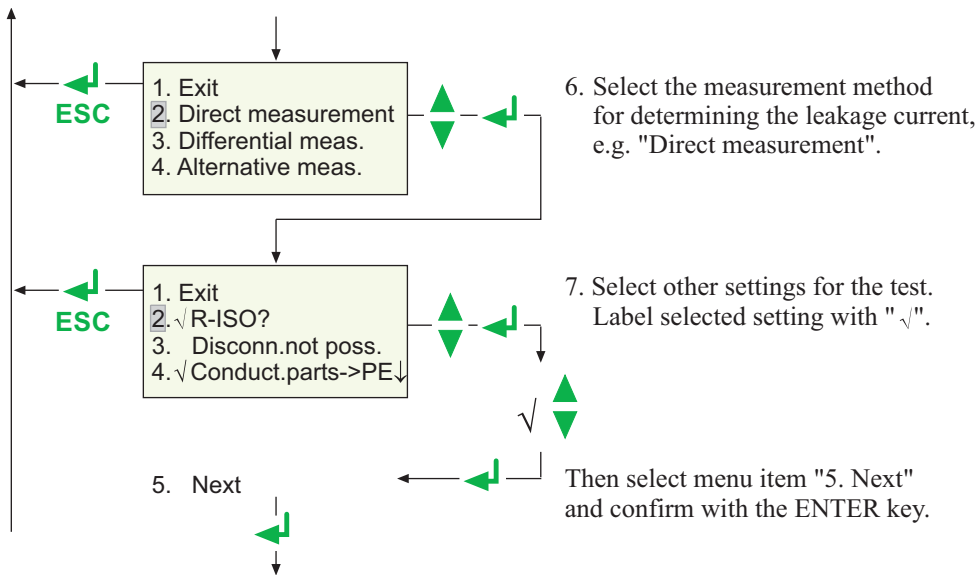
ESC

1. Exit
2. Direct measurement
3. Differential meas.
4. Alternative meas.

6. Select the measurement method for determining the leakage current, e.g. "Direct measurement".

ESC

1. Exit
2. √ R-ISO?
3. Disconn.not poss.
4. √ Conduct.parts->PE↓

7. Select other settings for the test. Label selected setting with " √".

√

5. Next

Then select menu item "5. Next" and confirm with the ENTER key.